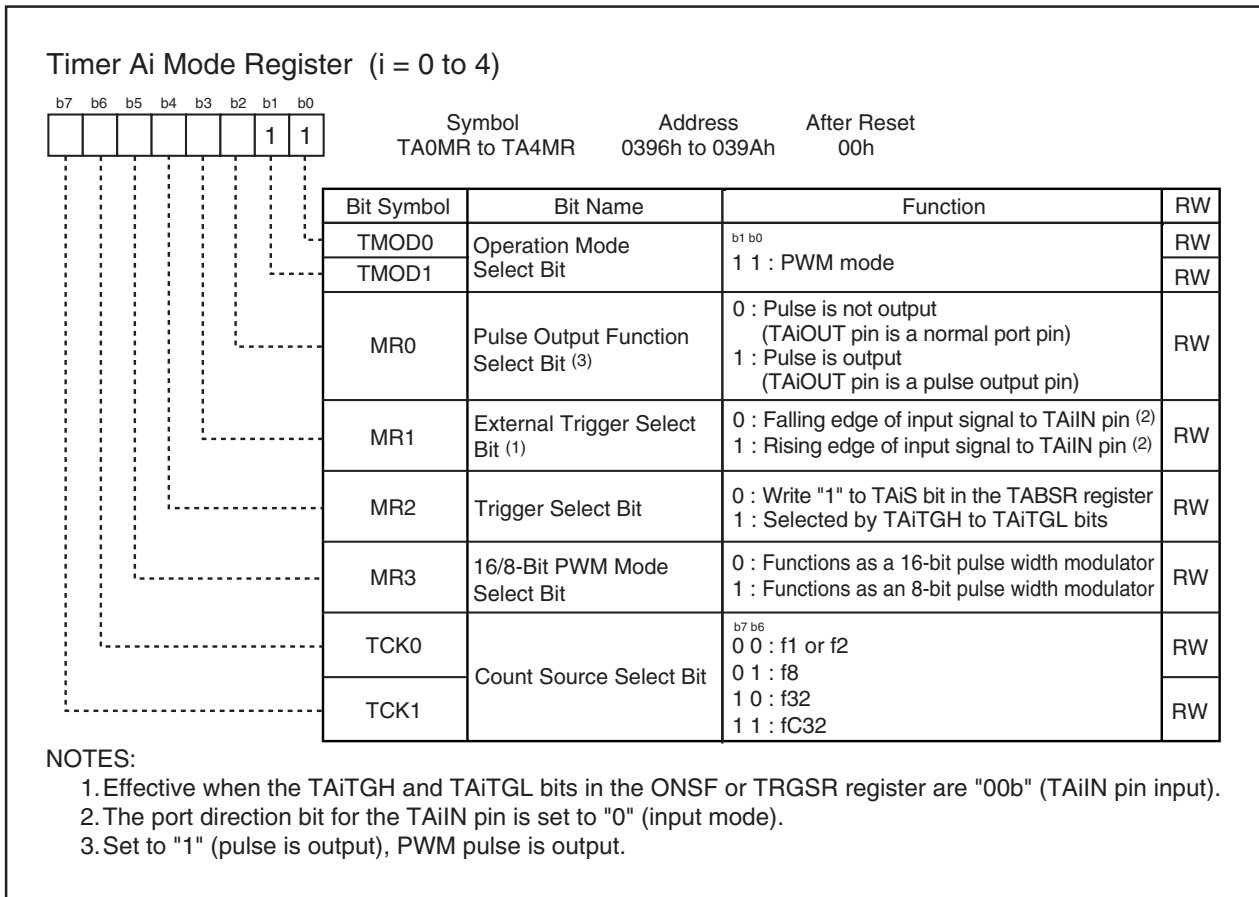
Timer Ai Mode Register (i = 0 to 4)

b7 b6 b5 b4 b3 b2 b1 b0

1 1

Symbol TA0MR to TA4MR

Address 0396h to 039Ah

After Reset 00h

| Bit Symbol | Bit Name | Function | RW |
|---|---|---|---|
| TMOD0 | Operation Mode Select Bit | b1 b0 1 1 : PWM mode | RW |
| TMOD1 | | | RW |
| MR0 | Pulse Output Function Select Bit (3) | 0 : Pulse is not output (TAiOUT pin is a normal port pin) 1 : Pulse is output (TAiOUT pin is a pulse output pin) | RW |
| MR1 | External Trigger Select Bit (1) | 0 : Falling edge of input signal to TAiIN pin (2) 1 : Rising edge of input signal to TAiIN pin (2) | RW |
| MR2 | Trigger Select Bit | 0 : Write "1" to TAiS bit in the TABSR register 1 : Selected by TAiTGH to TAiTGL bits | RW |
| MR3 | 16/8-Bit PWM Mode Select Bit | 0 : Functions as a 16-bit pulse width modulator 1 : Functions as an 8-bit pulse width modulator | RW |
| TCK0 | Count Source Select Bit | b7 b6 0 0 : f1 or f2 0 1 : f8 1 0 : f32 1 1 : fC32 | RW |
| TCK1 | | | RW |

NOTES:
1. Effective when the TAiTGH and TAiTGL bits in the ONSF or TRGSR register are "00b" (TAiIN pin input).
2. The port direction bit for the TAiIN pin is set to "0" (input mode).
3. Set to "1" (pulse is output), PWM pulse is output.